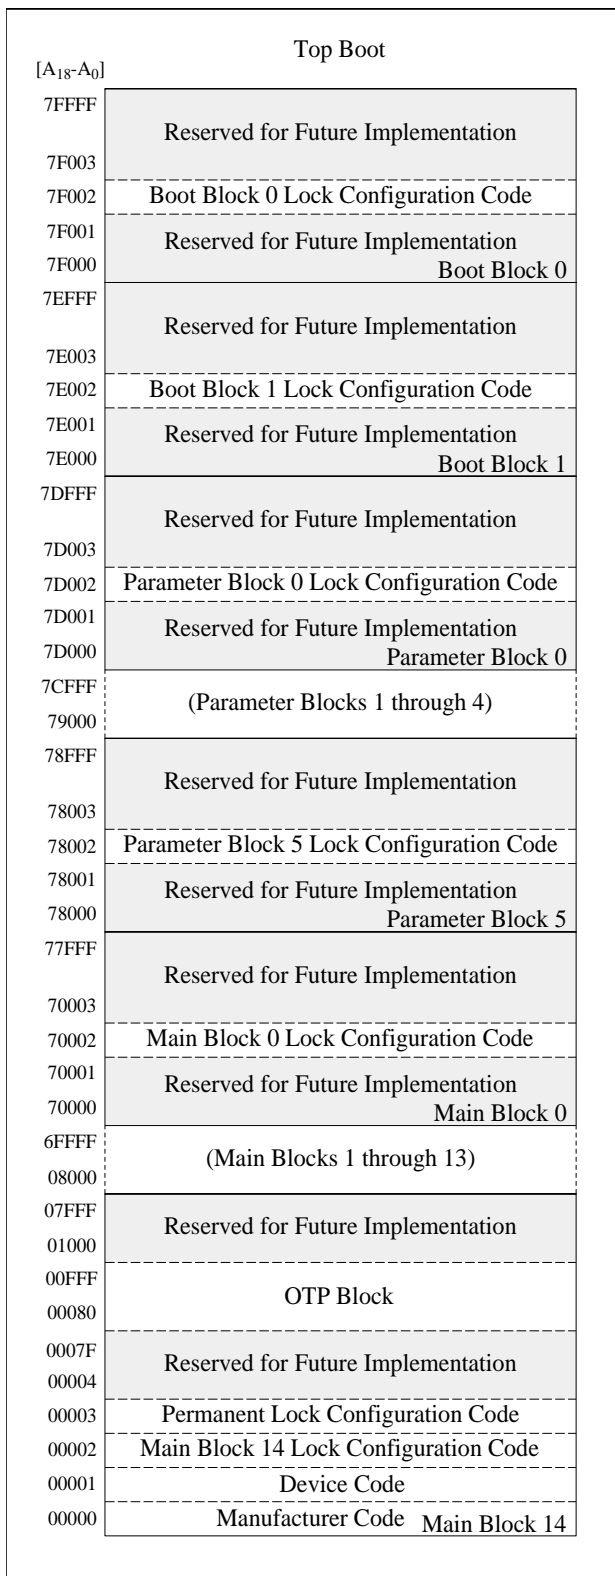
Top Boot

$[A_{18}\text{-}A_0]$

7FFFF
Reserved for Future Implementation
7F003

7F002 Boot Block 0 Lock Configuration Code

7F001
Reserved for Future Implementation
7F000
Boot Block 0

7EFFF
Reserved for Future Implementation
7E003

7E002 Boot Block 1 Lock Configuration Code

7E001
Reserved for Future Implementation
7E000
Boot Block 1

7DFFF
Reserved for Future Implementation
7D003

7D002 Parameter Block 0 Lock Configuration Code

7D001
Reserved for Future Implementation
7D000
Parameter Block 0

7CFFF
(Parameter Blocks 1 through 4)
79000

78FFF
Reserved for Future Implementation
78003

78002 Parameter Block 5 Lock Configuration Code

78001
Reserved for Future Implementation
78000
Parameter Block 5

77FFF
Reserved for Future Implementation
70003

70002 Main Block 0 Lock Configuration Code

70001
Reserved for Future Implementation
70000
Main Block 0

6FFFF
(Main Blocks 1 through 13)
08000

07FFF
Reserved for Future Implementation
01000

00FFF
OTP Block
00080

0007F
Reserved for Future Implementation
00004

00003 Permanent Lock Configuration Code

00002 Main Block 14 Lock Configuration Code

00001 Device Code

00000 Manufacturer Code Main Block 14